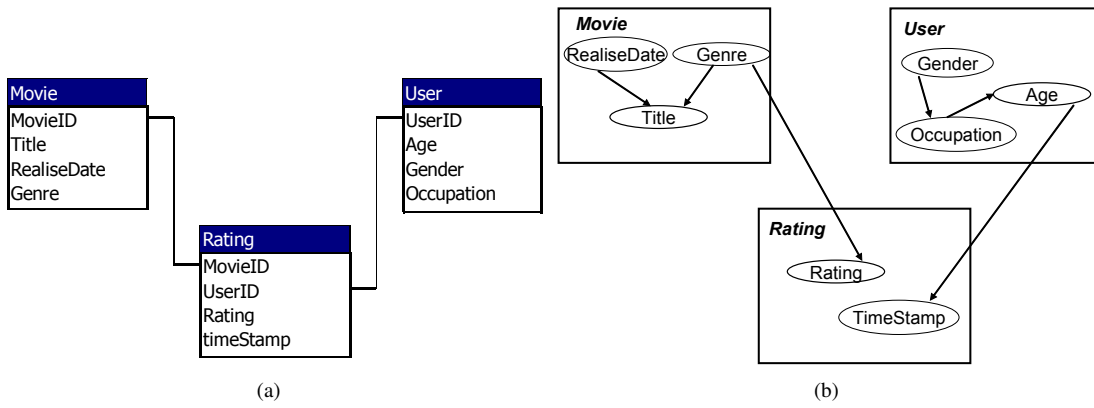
Movie
MovieID
Title
RealiseDate
Genre

Rating
MovieID
UserID
Rating
timeStamp

User
UserID
Age
Gender
Occupation

(a)

Movie
RealiseDate
Genre
Title

User
Gender
Age
Occupation

Rating
Rating
TimeStamp

(b)